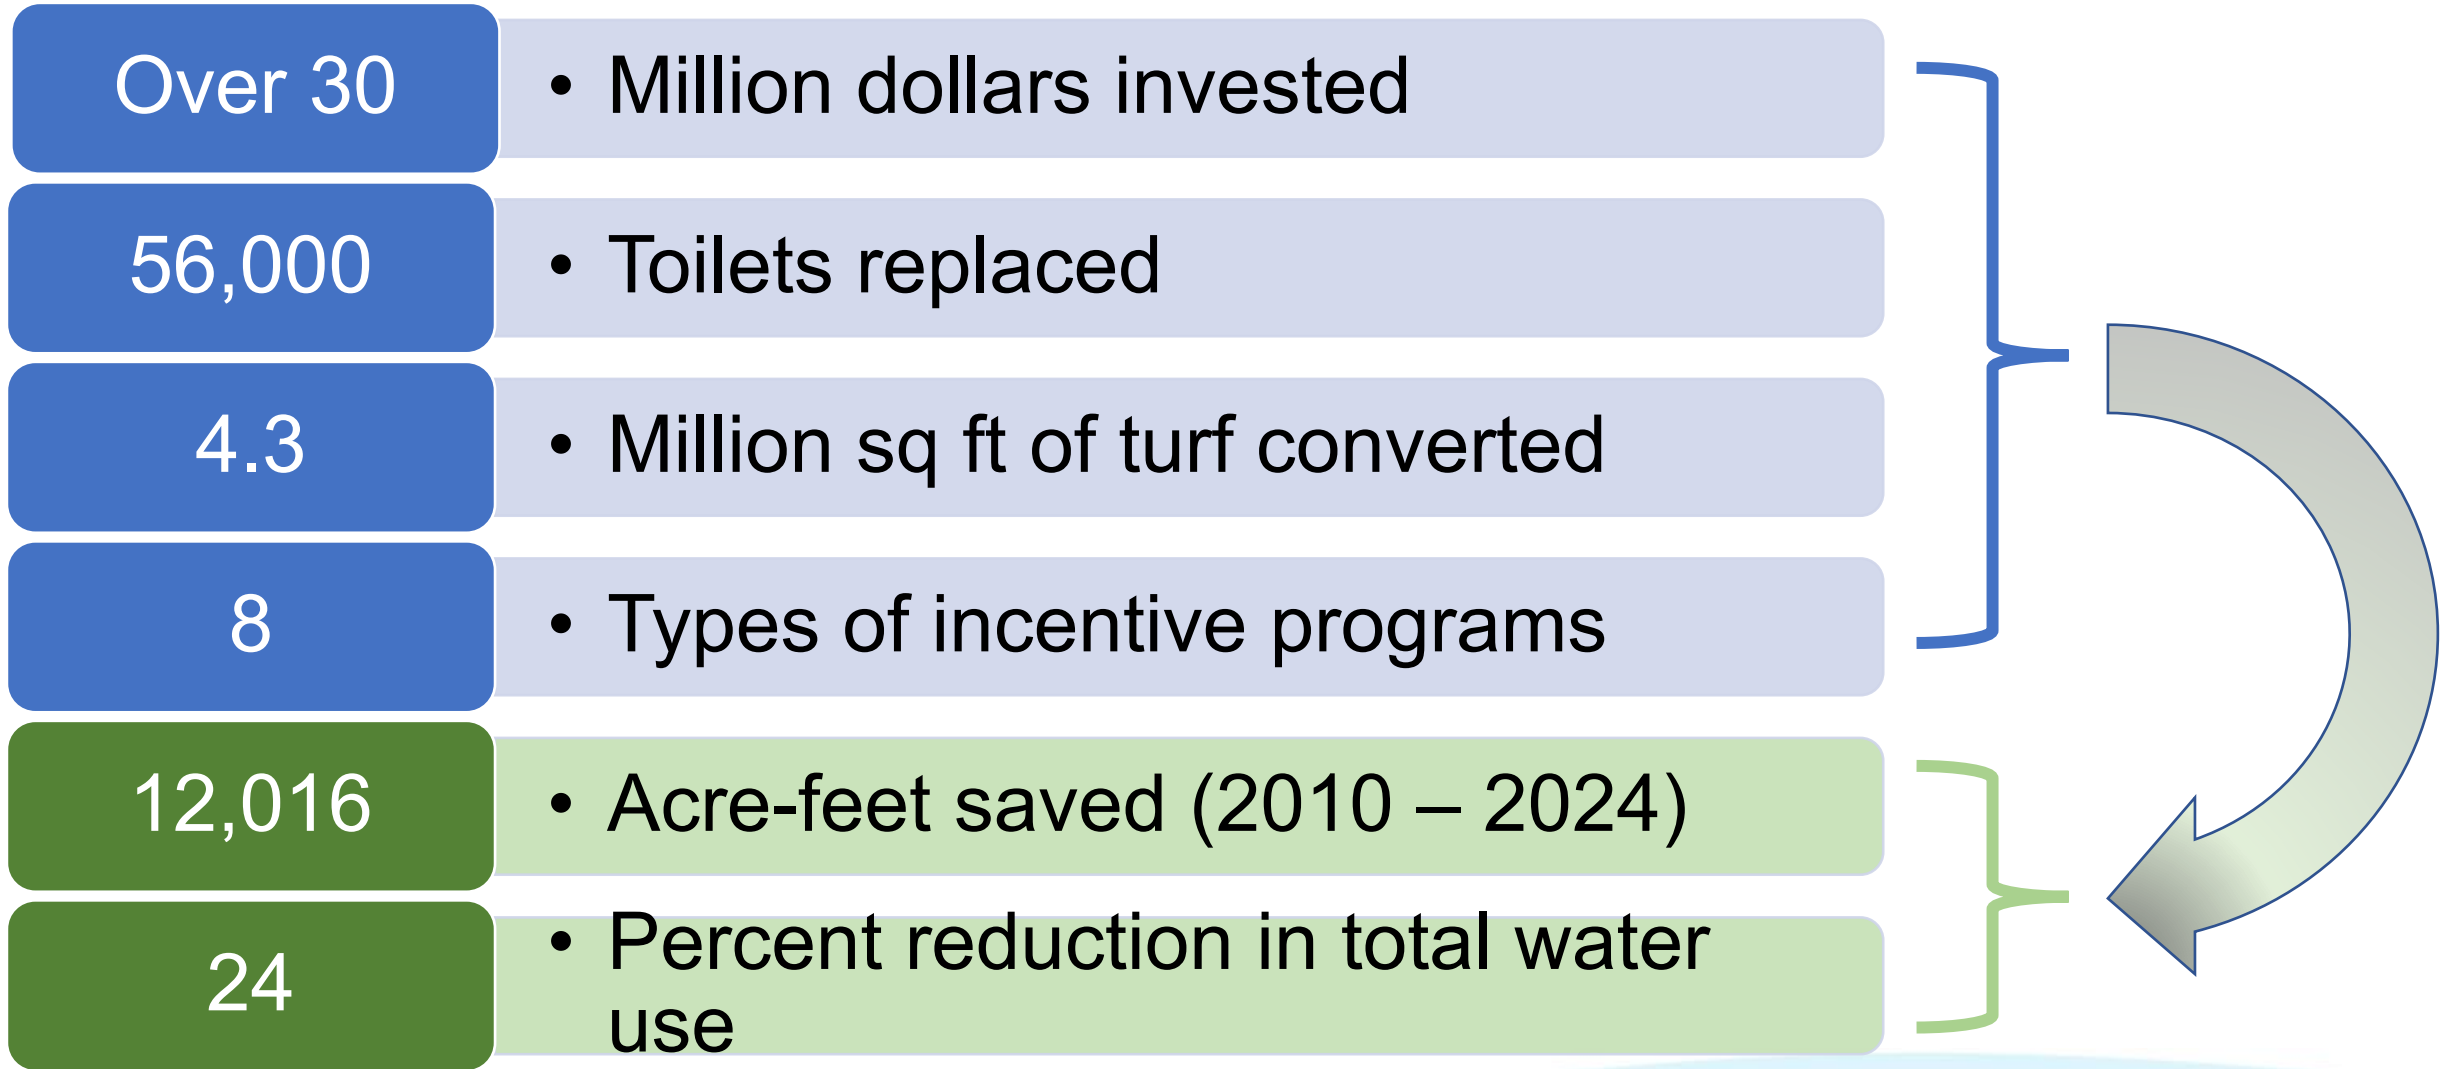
Over 30
• Million dollars invested

56,000
• Toilets replaced

4.3
• Million sq ft of turf converted

8
• Types of incentive programs

12,016
• Acre-feet saved (2010 – 2024)

24
• Percent reduction in total water use